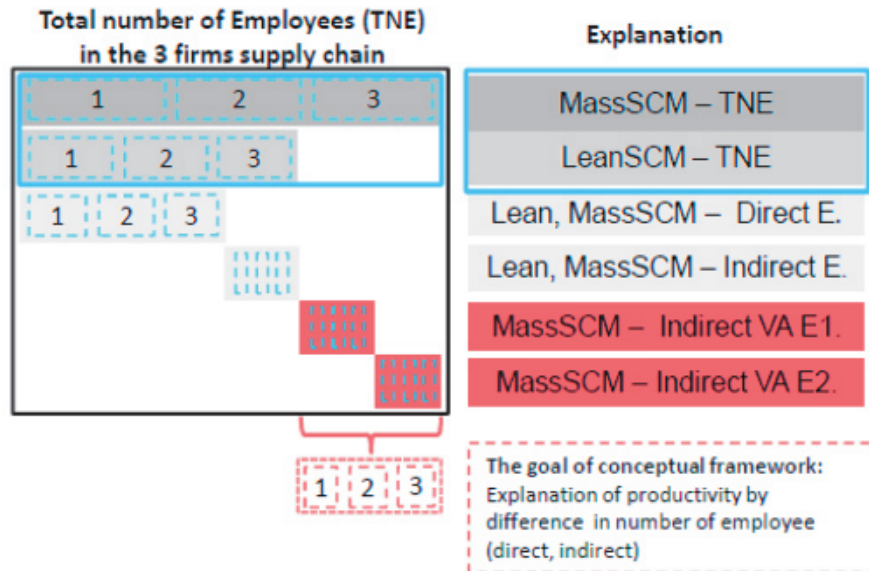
Total number of Employees (TNE) in the 3 firms supply chain

Explanation

1 2 3

MassSCM – TNE

1 2 3

LeanSCM – TNE

1 2 3

Lean, MassSCM – Direct E.

Lean, MassSCM – Indirect E.

MassSCM – Indirect VA E1.

MassSCM – Indirect VA E2.

1 2 3

The goal of conceptual framework: Explanation of productivity by difference in number of employee (direct, indirect)